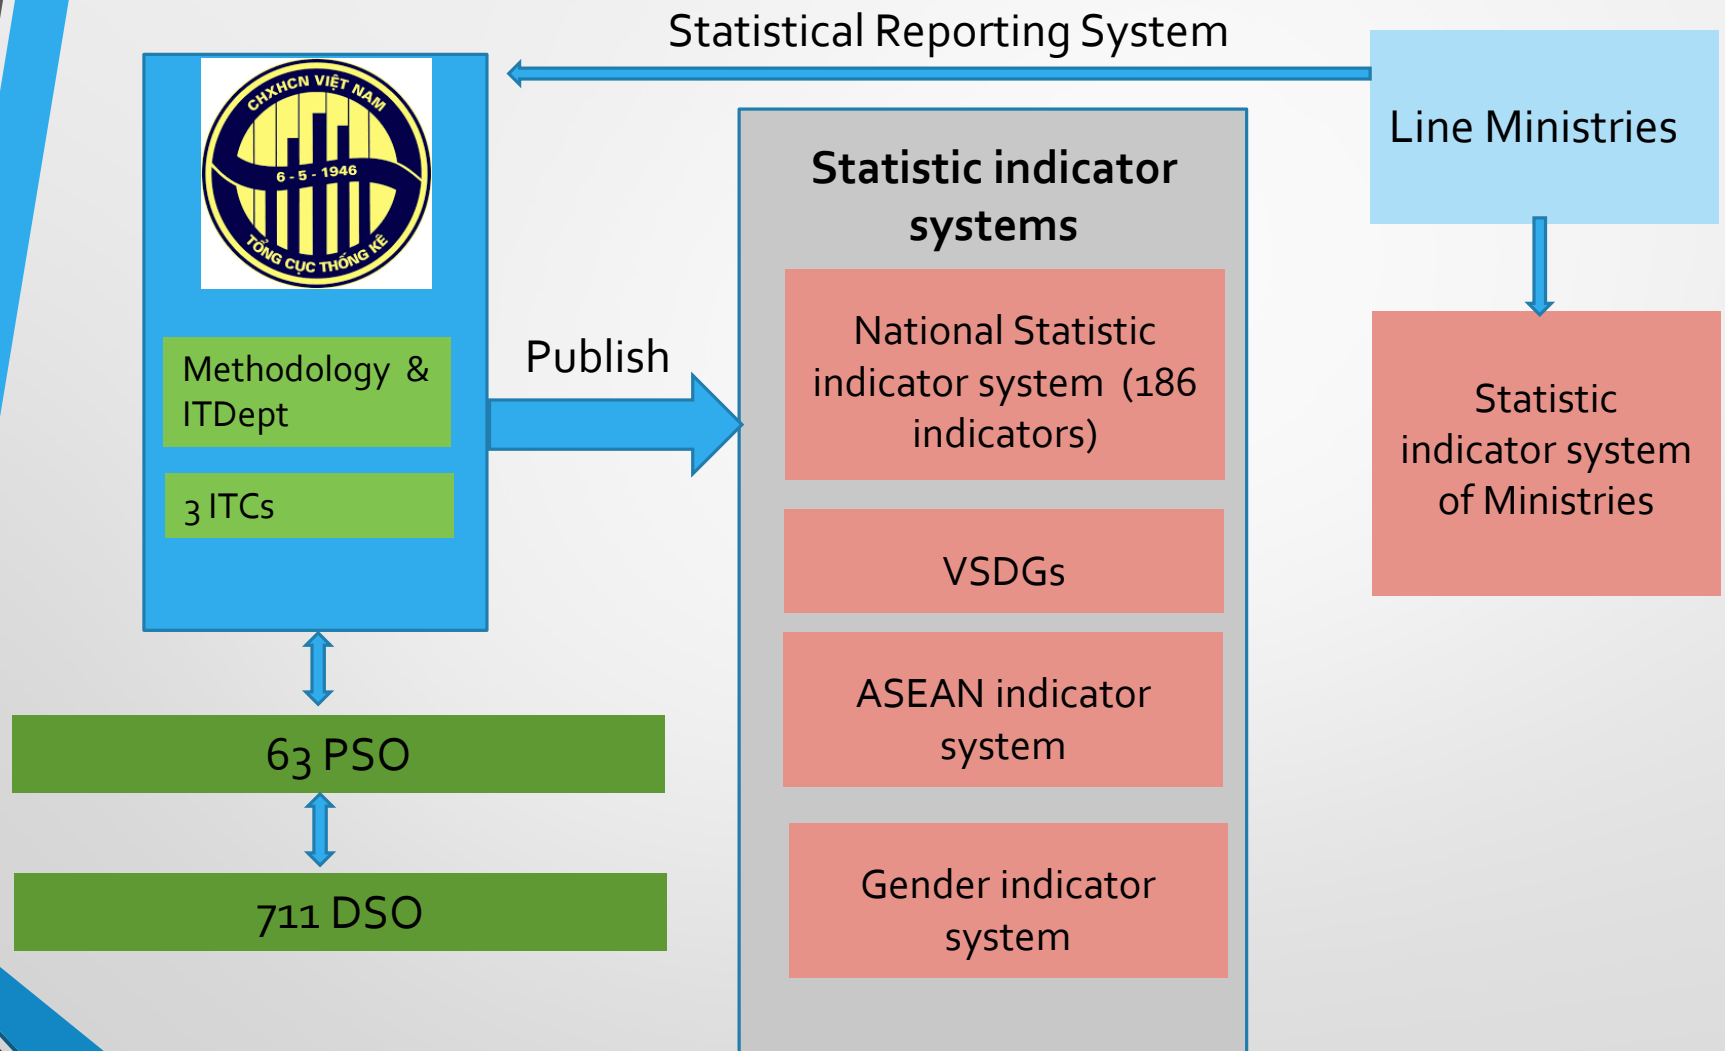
Statistical Reporting System

CHXHCN VIỆT NAM
6 - 5 - 1946
TỔNG CỤC THỐNG KÊ

Methodology & ITDept

3 ITCs

Publish

Statistic indicator systems

National Statistic indicator system (186 indicators)

VSDGs

ASEAN indicator system

Gender indicator system

Line Ministries

Statistic indicator system of Ministries

63 PSO

711 DSO